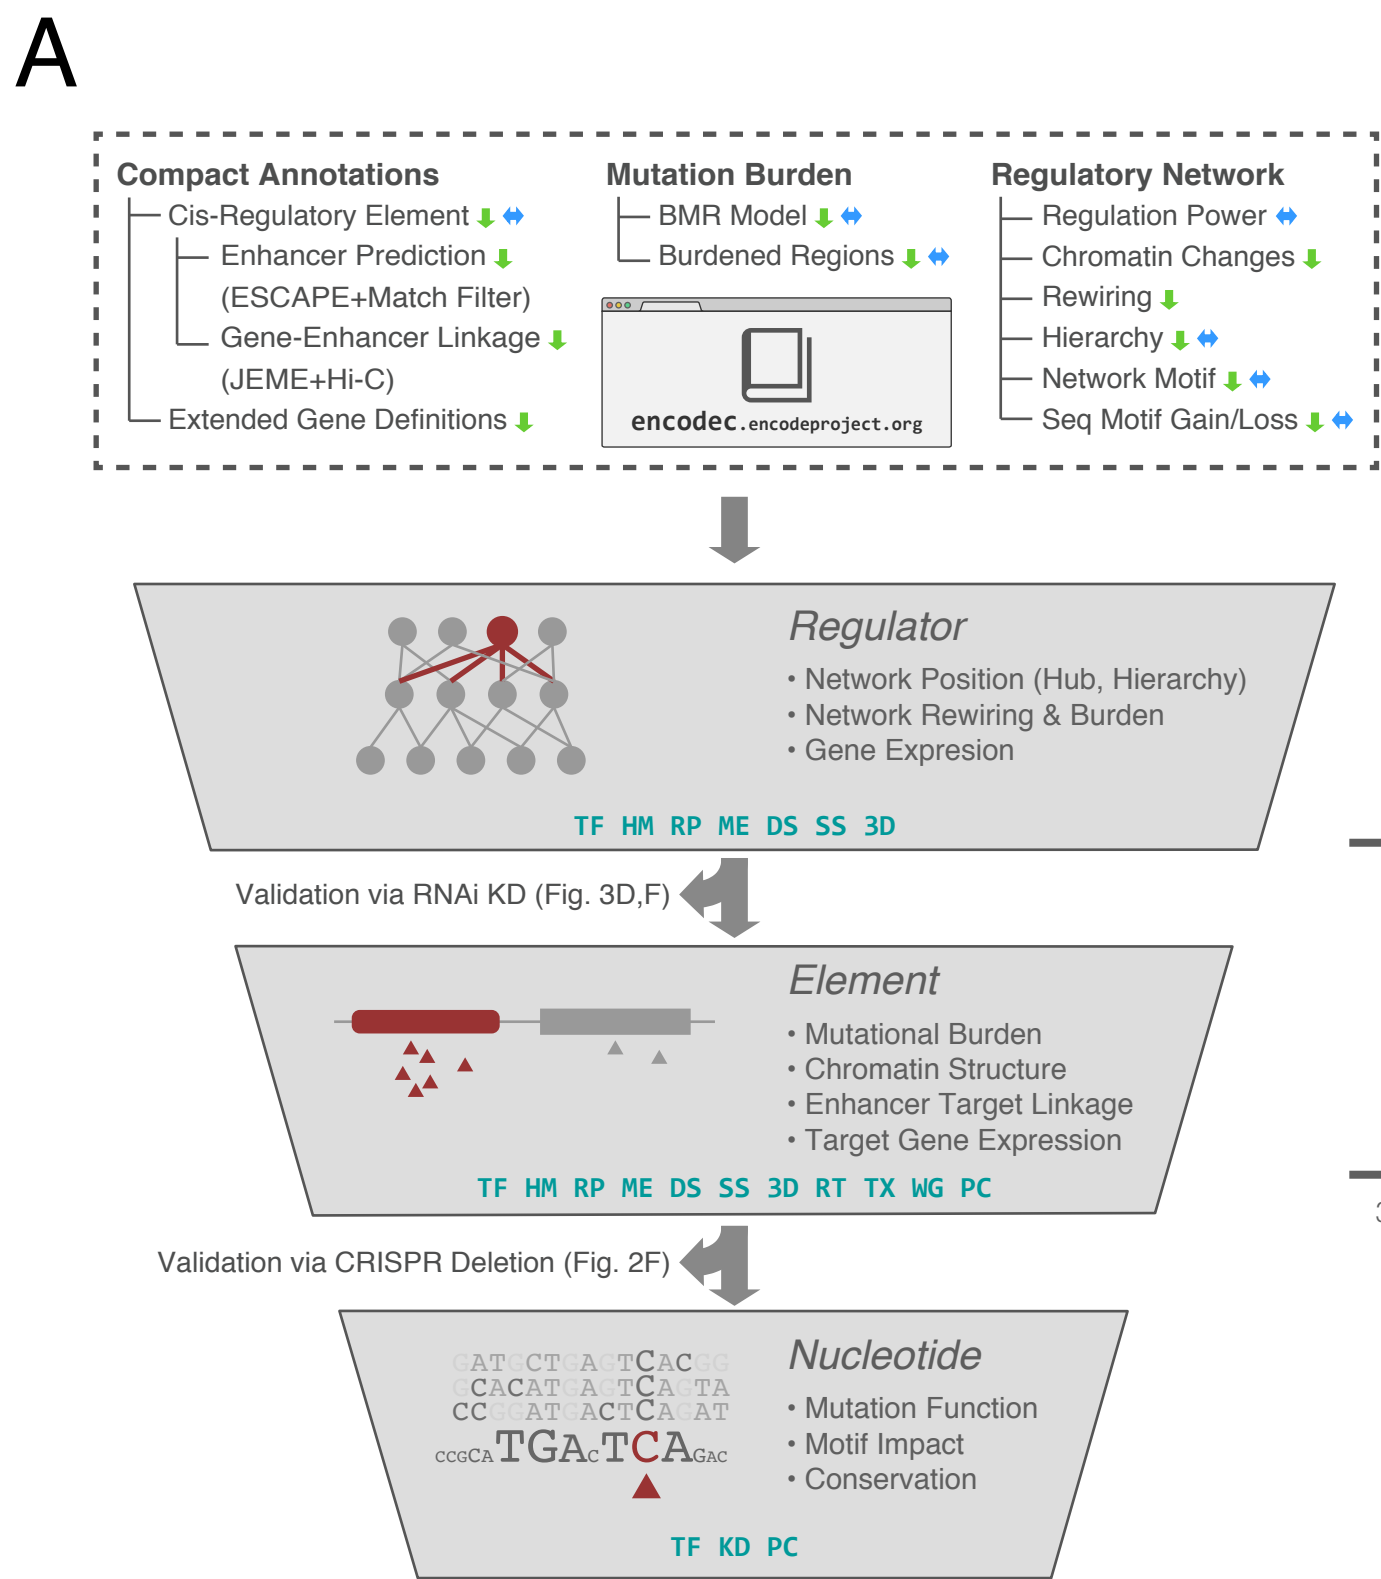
A

Compact Annotations
Cis-Regulatory Element
Enhancer Prediction (ESCAPE+Match Filter)
Gene-Enhancer Linkage (JEME+Hi-C)
Extended Gene Definitions

Mutation Burden
BMR Model
Burdened Regions

encodec.encodeproject.org

Regulatory Network
Regulation Power
Chromatin Changes
Rewiring
Hierarchy
Network Motif
Seq Motif Gain/Loss

Regulator
• Network Position (Hub, Hierarchy)
• Network Rewiring & Burden
• Gene Expresion

TF HM RP ME DS SS 3D

Validation via RNAi KD (Fig. 3D,F)

Element
• Mutational Burden
• Chromatin Structure
• Enhancer Target Linkage
• Target Gene Expression

TF HM RP ME DS SS 3D RT TX WG PC

Validation via CRISPR Deletion (Fig. 2F)

GATGCTGAGTCACGG
GCACATGAGTCAGTA
CCGGATGACTCAGAT
CCGCATGACTCAGAC

Nucleotide
• Mutation Function
• Motif Impact
• Conservation

TF KD PC